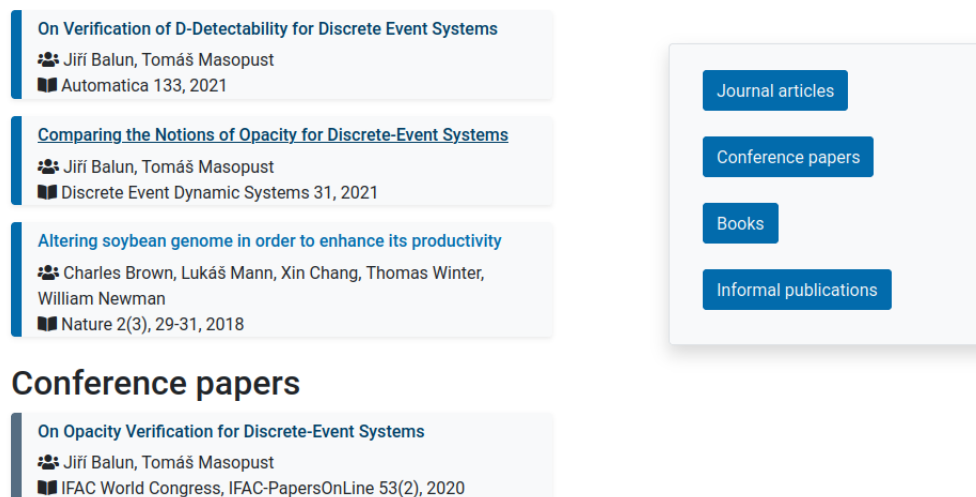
On Verification of D-Detectability for Discrete Event Systems
Jiří Balun, Tomáš Masopust
Automatica 133, 2021

Comparing the Notions of Opacity for Discrete-Event Systems
Jiří Balun, Tomáš Masopust
Discrete Event Dynamic Systems 31, 2021

Altering soybean genome in order to enhance its productivity
Charles Brown, Lukáš Mann, Xin Chang, Thomas Winter, William Newman
Nature 2(3), 29-31, 2018

Conference papers

On Opacity Verification for Discrete-Event Systems
Jiří Balun, Tomáš Masopust
IFAC World Congress, IFAC-PapersOnLine 53(2), 2020

Journal articles

Conference papers

Books

Informal publications